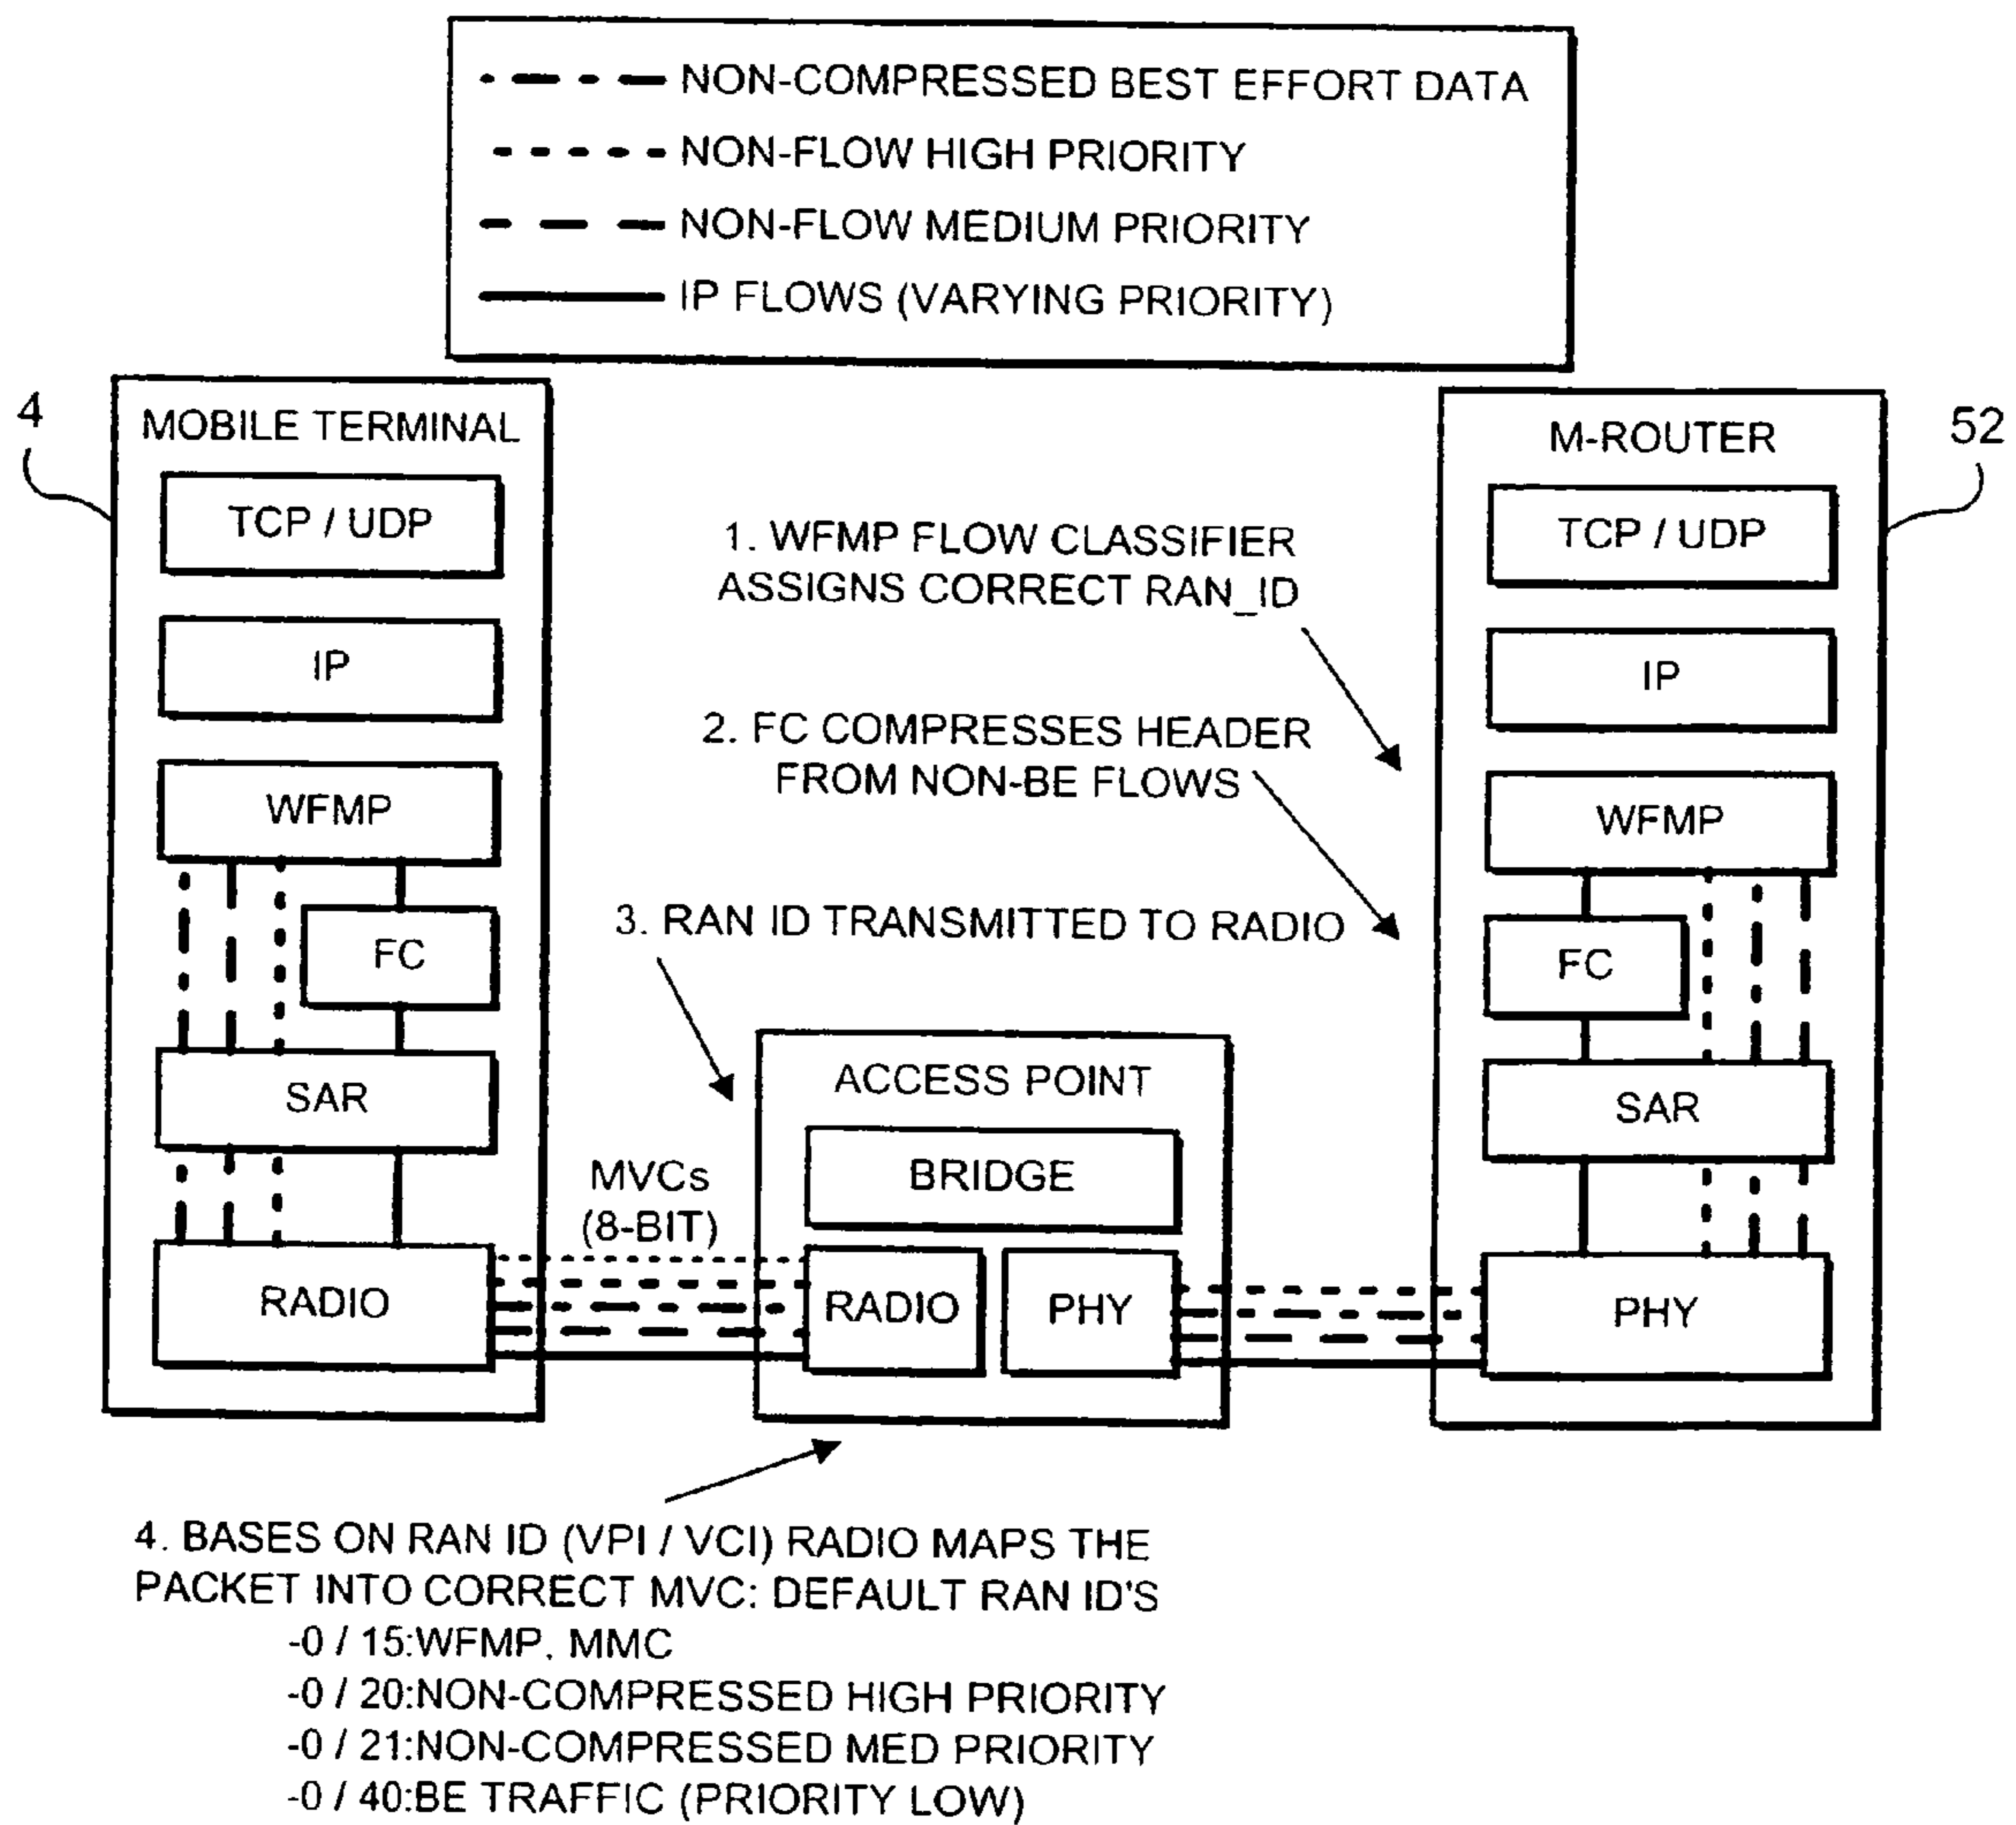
NON-COMPRESSED BEST EFFORT DATA
NON-FLOW HIGH PRIORITY
NON-FLOW MEDIUM PRIORITY
IP FLOWS (VARYING PRIORITY)

4
MOBILE TERMINAL
TCP / UDP
IP
WFMP
FC
SAR
RADIO

52
M-ROUTER
TCP / UDP
IP
WFMP
FC
SAR
PHY

1. WFMP FLOW CLASSIFIER ASSIGNS CORRECT RAN_ID
2. FC COMPRESSES HEADER FROM NON-BE FLOWS
3. RAN ID TRANSMITTED TO RADIO

MVCs (8-BIT)

ACCESS POINT
BRIDGE
RADIO
PHY

4. BASES ON RAN ID (VPI / VCI) RADIO MAPS THE PACKET INTO CORRECT MVC: DEFAULT RAN ID'S
-0 / 15:WFMP, MMC
-0 / 20:NON-COMPRESSED HIGH PRIORITY
-0 / 21:NON-COMPRESSED MED PRIORITY
-0 / 40:BE TRAFFIC (PRIORITY LOW)